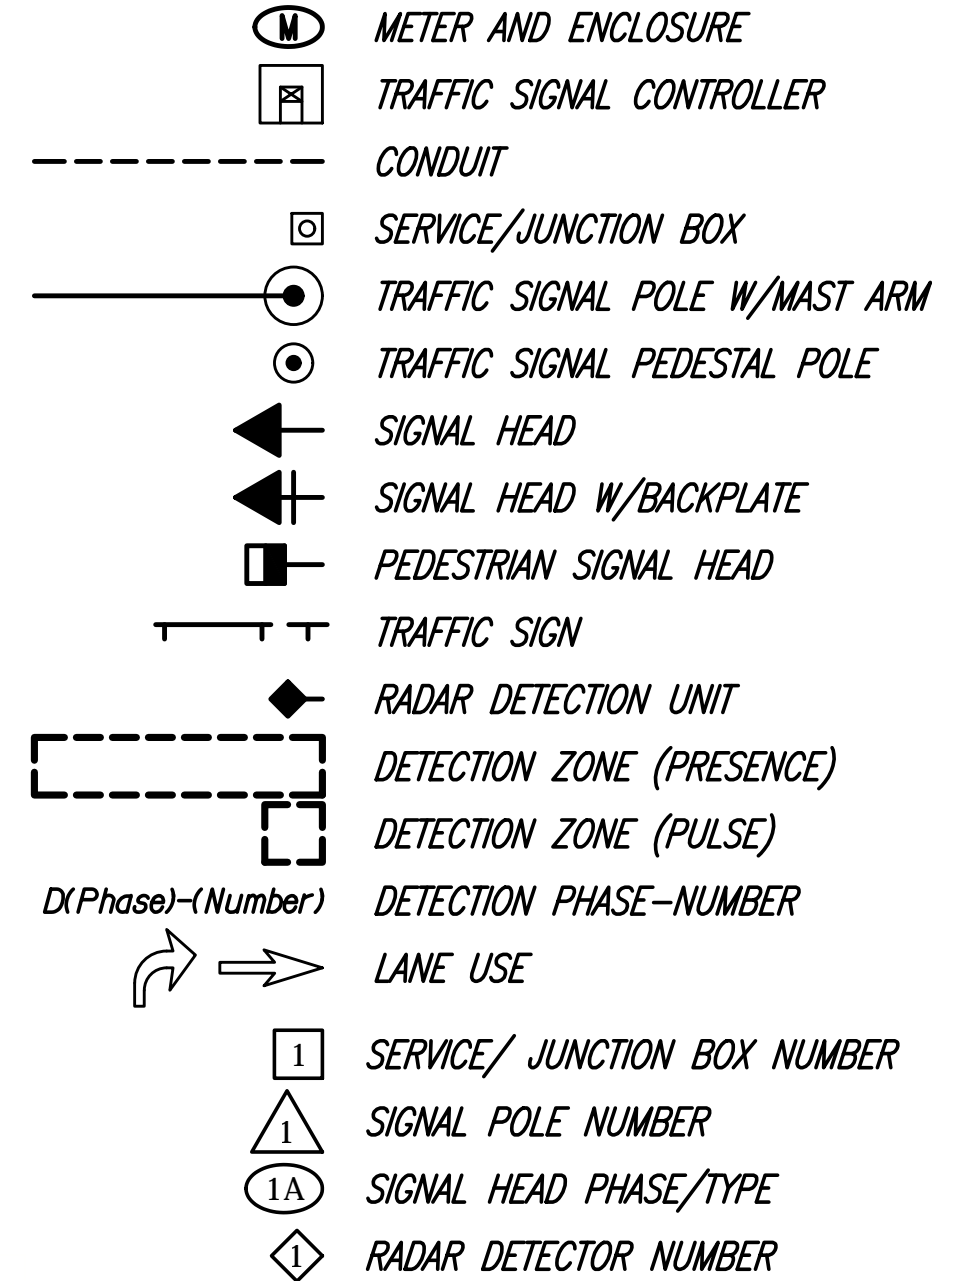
M METER AND ENCLOSURE

TRAFFIC SIGNAL CONTROLLER

CONDUIT

SERVICE/JUNCTION BOX

TRAFFIC SIGNAL POLE W/MAST ARM

TRAFFIC SIGNAL PEDESTAL POLE

SIGNAL HEAD

SIGNAL HEAD W/BACKPLATE

PEDESTRIAN SIGNAL HEAD

TRAFFIC SIGN

RADAR DETECTION UNIT

DETECTION ZONE (PRESENCE)

DETECTION ZONE (PULSE)

D(Phase)-(Number) DETECTION PHASE-NUMBER

LANE USE

1 SERVICE/ JUNCTION BOX NUMBER

1 SIGNAL POLE NUMBER

1A SIGNAL HEAD PHASE/TYPE

1 RADAR DETECTOR NUMBER